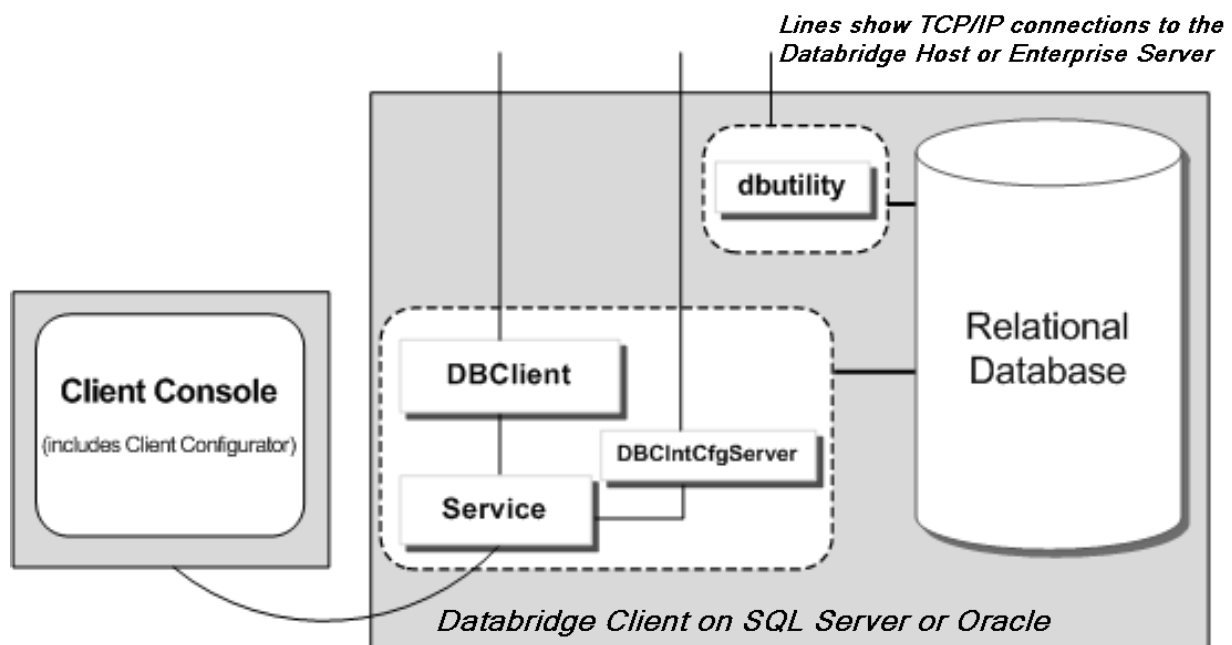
Lines show TCP/IP connections to the Databridge Host or Enterprise Server

dbutility

Relational Database

Client Console

(includes Client Configurator)

DBClient

DBClntCfgServer

Service

Databridge Client on SQL Server or Oracle